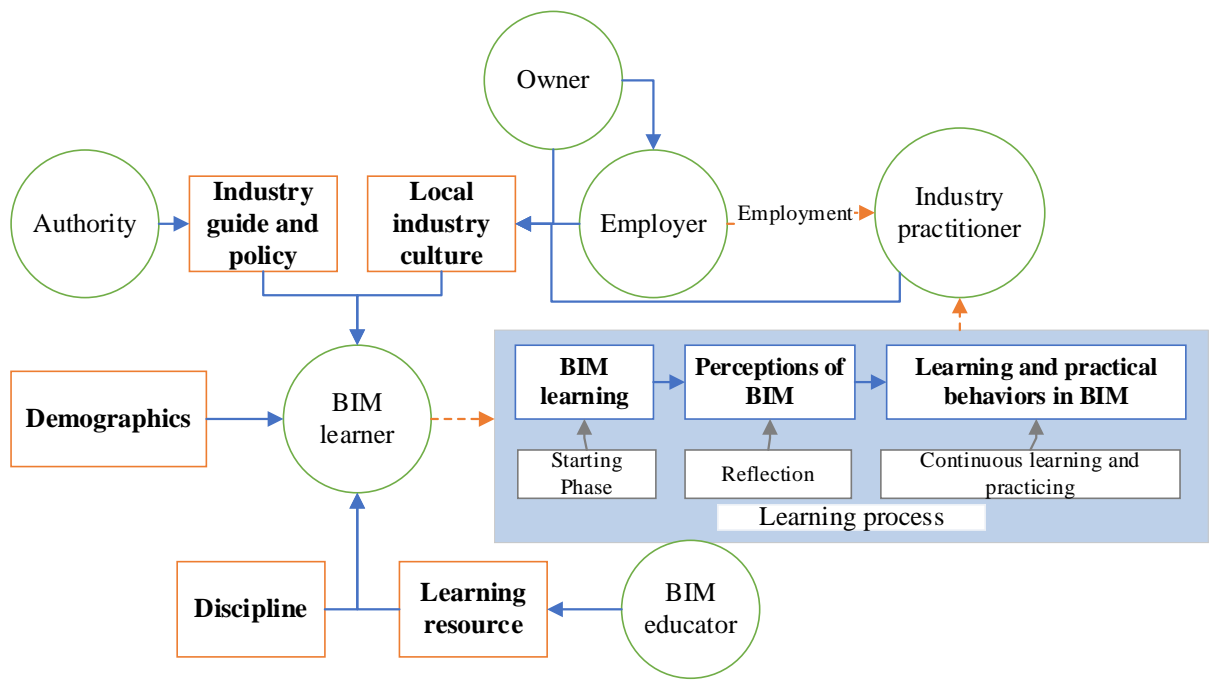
Owner

Authority

Industry guide and policy

Local industry culture

Employer

Employment

Industry practitioner

Demographics

BIM learner

BIM learning

Perceptions of BIM

Learning and practical behaviors in BIM

Starting Phase

Reflection

Continuous learning and practicing

Learning process

Discipline

Learning resource

BIM educator